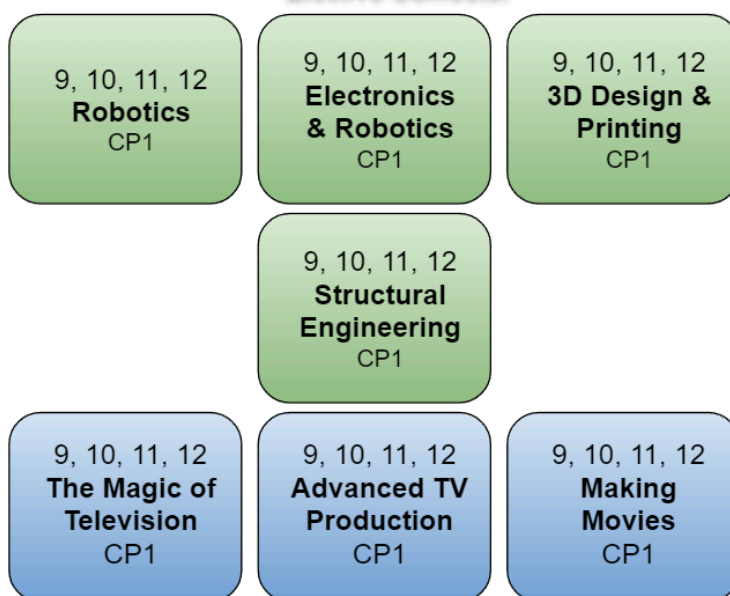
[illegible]

9, 10, 11, 12
**Robotics**
CP1

9, 10, 11, 12
**Electronics & Robotics**
CP1

9, 10, 11, 12
**3D Design & Printing**
CP1

9, 10, 11, 12
**Structural Engineering**
CP1

9, 10, 11, 12
**The Magic of Television**
CP1

9, 10, 11, 12
**Advanced TV Production**
CP1

9, 10, 11, 12
**Making Movies**
CP1